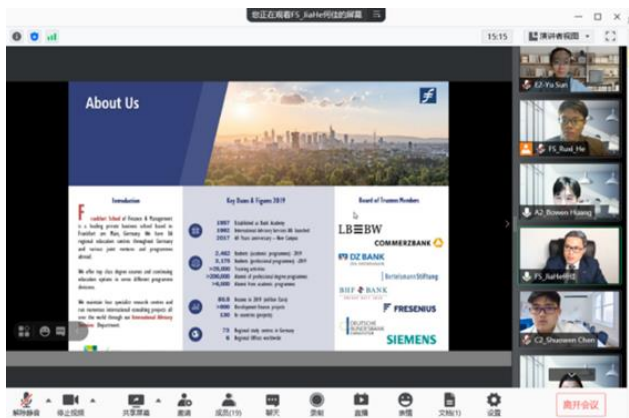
您正在观看FS_RuiHe何锐的屏幕

15:15

演讲者视图

About Us

Introduction

Frankfurt School of Finance & Management is a leading private business school based in Frankfurt am Main, Germany. We have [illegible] regional education centres throughout Germany and various joint ventures and programmes abroad.

We offer top class degree courses and continuing education options in seven different programme divisions.

We maintain four specialist research centres and run numerous international consulting projects all over the world through our International Advisory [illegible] Department.

Key Dates & Figures 2019

1957 Established as Bank Academy
1990 International Advisory Services (IAS) launched
2017 All-Years university – New Campus

2,462 Students (academic programmes) 2019
3,175 Students (professional programmes) 2019
>20,000 Training activities
>200,000 Alumni of professional degree programmes
>6,000 Alumni from academic programmes

80.0 Income in 2019 (million Euro)
140 Development finance projects
130 In countries (projects)

73 Regional study centres in Germany
6 Regional Offices worldwide

Board of Trustees Members

LBBW
COMMERZBANK
DZ BANK
BertelsmannStiftung
BHF BANK
FRESENIUS
DEUTSCHE BUNDESBANK
SIEMENS

EZ-Yu Sun
FS_Rui_He
A2_Bowen Huang
FS_RuiHe何锐
C2_Shuaiwen Chen

解除静音 停止视频 共享屏幕 邀请 成员(19) 聊天 录制 直播 表情 文档(1) 设置 离开会议